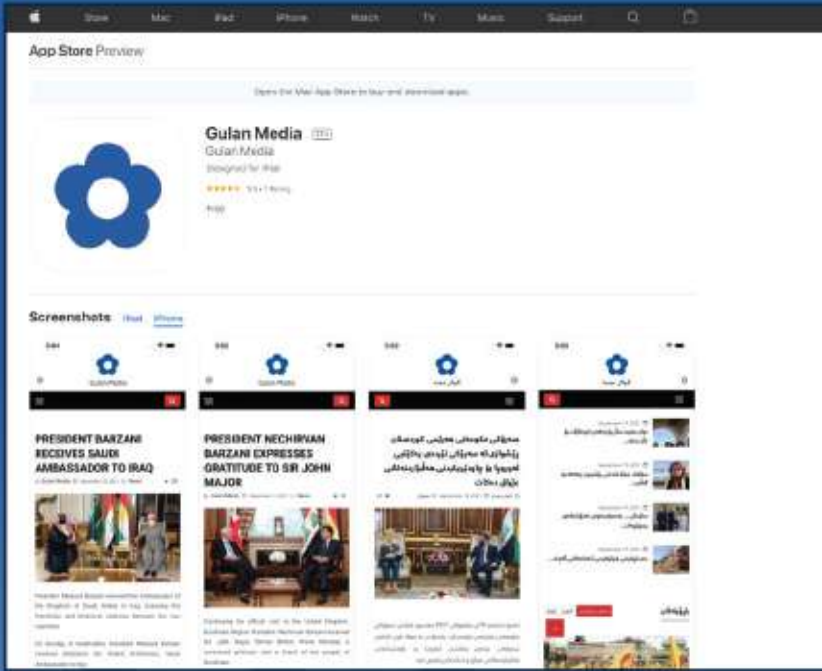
Store Mac iPad iPhone Watch TV Music Support

App Store Preview

Open the Mac App Store to buy and download apps.

Gulan Media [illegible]

Gulan Media

Designed for iPad

★★★★★ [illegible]

Free

Screenshots iPad iPhone

Gulan Media

PRESIDENT BARZANI RECEIVES SAUDI AMBASSADOR TO IRAQ

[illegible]

Gulan Media

PRESIDENT NECHIRVAN BARZANI EXPRESSES GRATITUDE TO SIR JOHN MAJOR

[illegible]

گولان میدیا

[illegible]

گولان میدیا

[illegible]